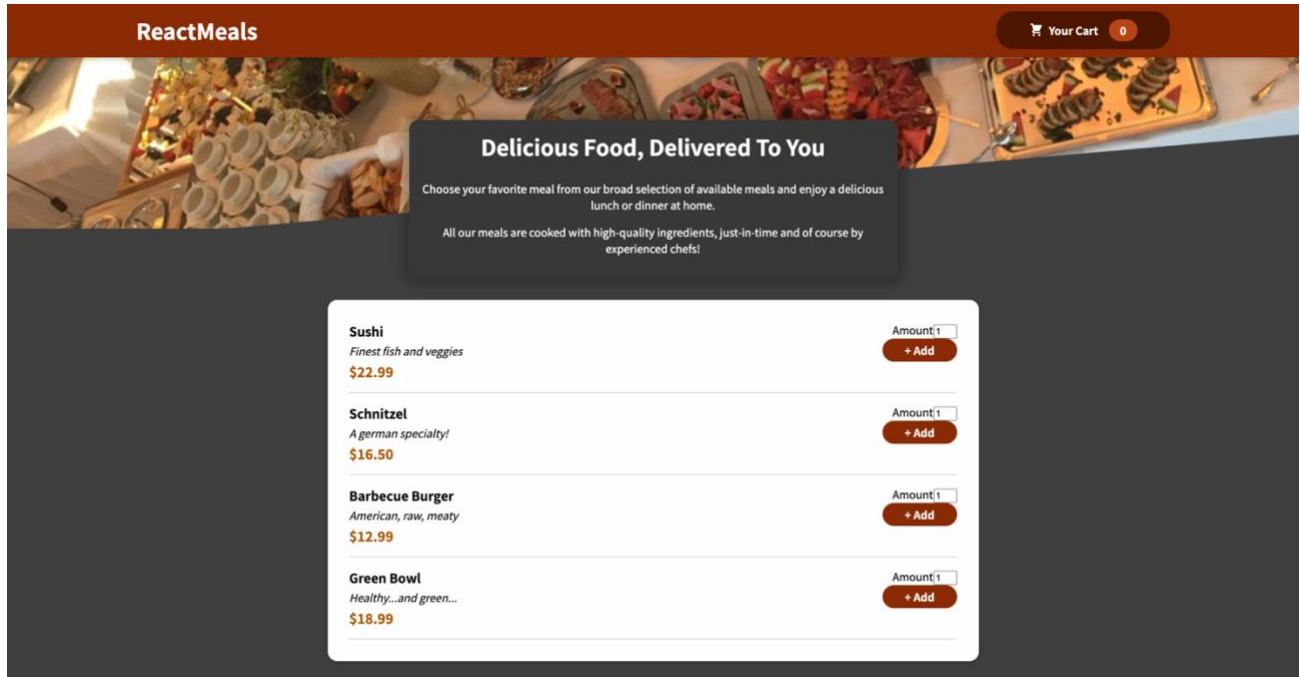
ReactMeals

Your Cart 0

Delicious Food, Delivered To You

Choose your favorite meal from our broad selection of available meals and enjoy a delicious lunch or dinner at home.

All our meals are cooked with high-quality ingredients, just-in-time and of course by experienced chefs!

Sushi
Finest fish and veggies
$22.99
Amount 1
+ Add

Schnitzel
A german specialty!
$16.50
Amount 1
+ Add

Barbecue Burger
American, raw, meaty
$12.99
Amount 1
+ Add

Green Bowl
Healthy...and green...
$18.99
Amount 1
+ Add